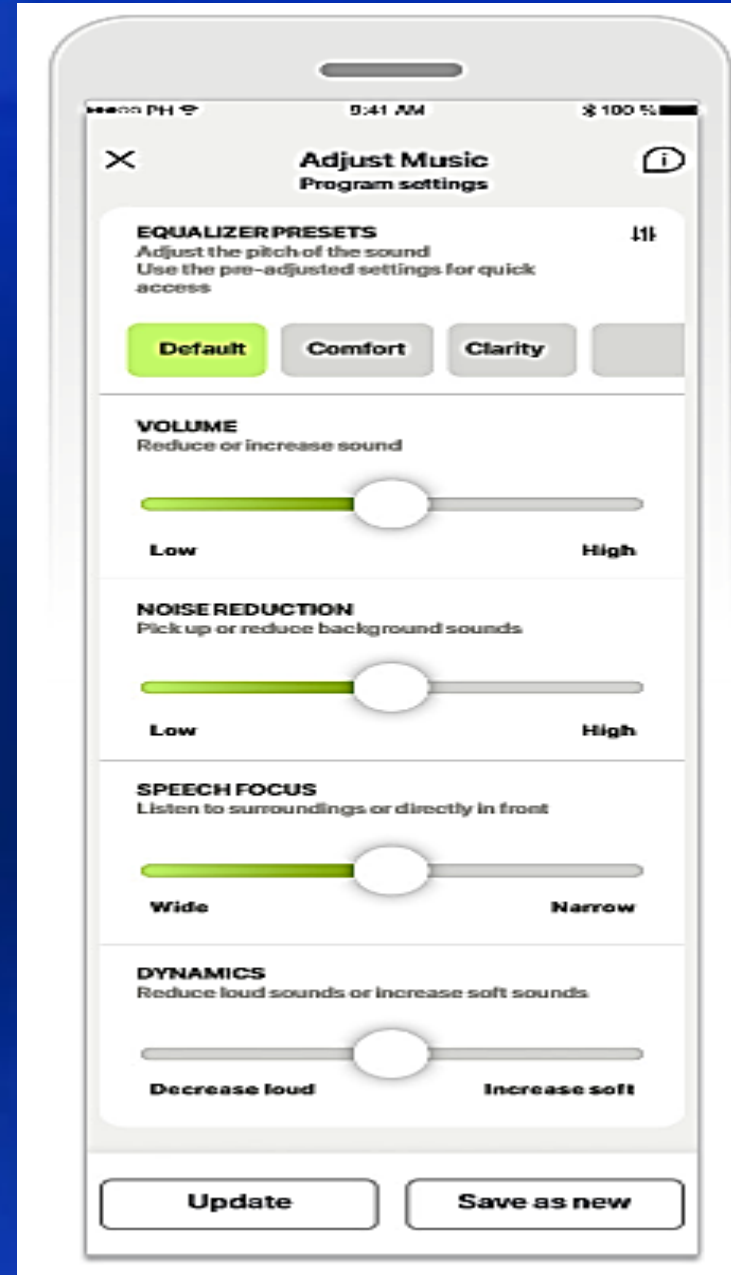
PH
9:41 AM
100 %

Adjust Music
Program settings

EQUALIZER PRESETS
Adjust the pitch of the sound
Use the pre-adjusted settings for quick access

Default
Comfort
Clarity

VOLUME
Reduce or increase sound
Low
High

NOISE REDUCTION
Pick up or reduce background sounds
Low
High

SPEECH FOCUS
Listen to surroundings or directly in front
Wide
Narrow

DYNAMICS
Reduce loud sounds or increase soft sounds
Decrease loud
Increase soft

Update
Save as new